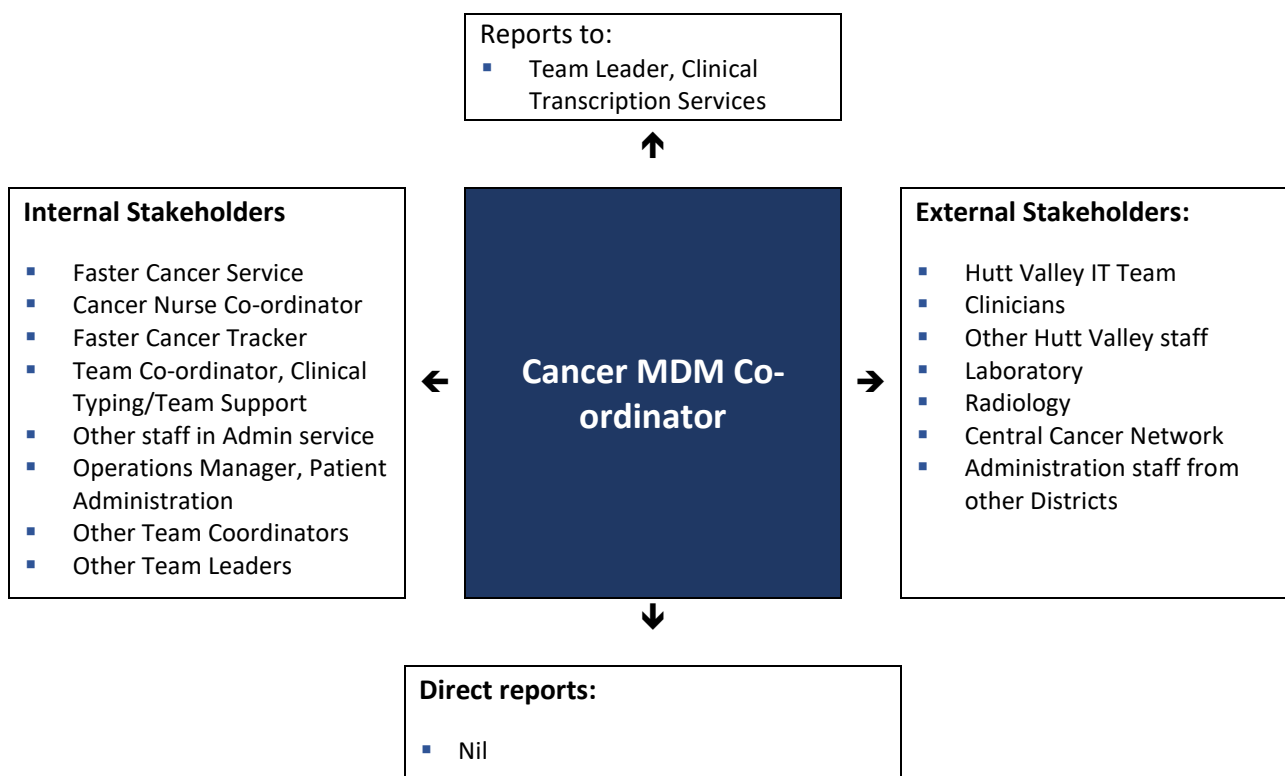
Reports to:
- Team Leader, Clinical Transcription Services

Internal Stakeholders
- Faster Cancer Service
- Cancer Nurse Co-ordinator
- Faster Cancer Tracker
- Team Co-ordinator, Clinical Typing/Team Support
- Other staff in Admin service
- Operations Manager, Patient Administration
- Other Team Coordinators
- Other Team Leaders

Cancer MDM Co-ordinator

External Stakeholders:
- Hutt Valley IT Team
- Clinicians
- Other Hutt Valley staff
- Laboratory
- Radiology
- Central Cancer Network
- Administration staff from other Districts

Direct reports:
- Nil